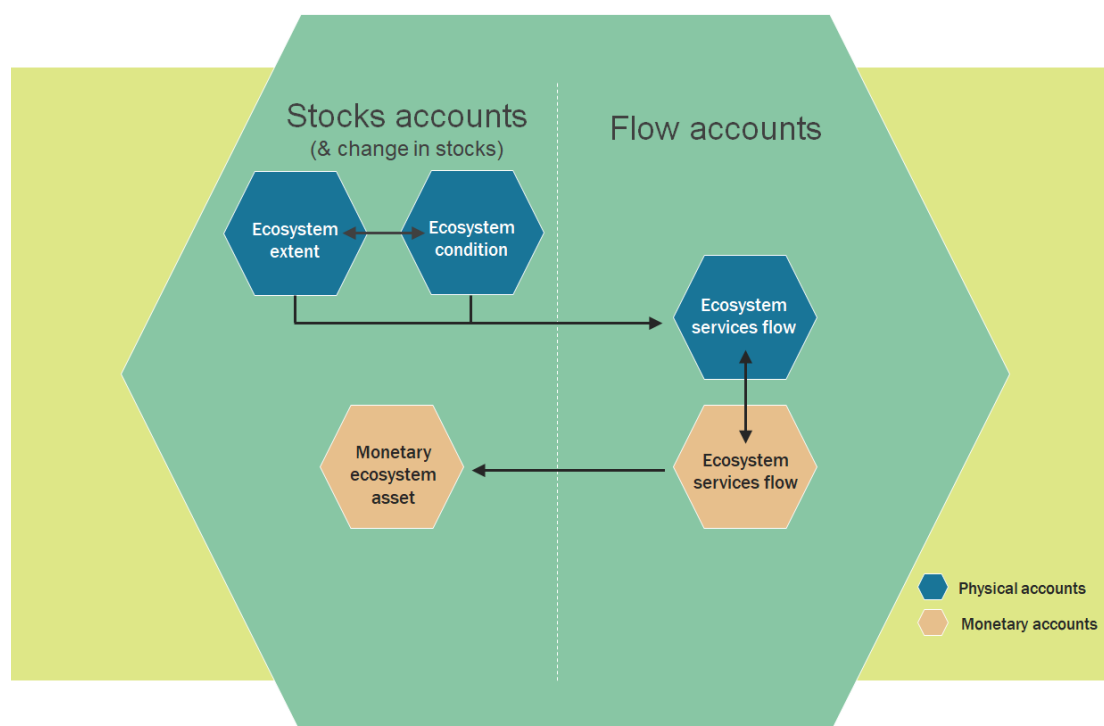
Stocks accounts
(& change in stocks)

Flow accounts

Ecosystem extent

Ecosystem condition

Ecosystem services flow

Monetary ecosystem asset

Ecosystem services flow

Physical accounts

Monetary accounts